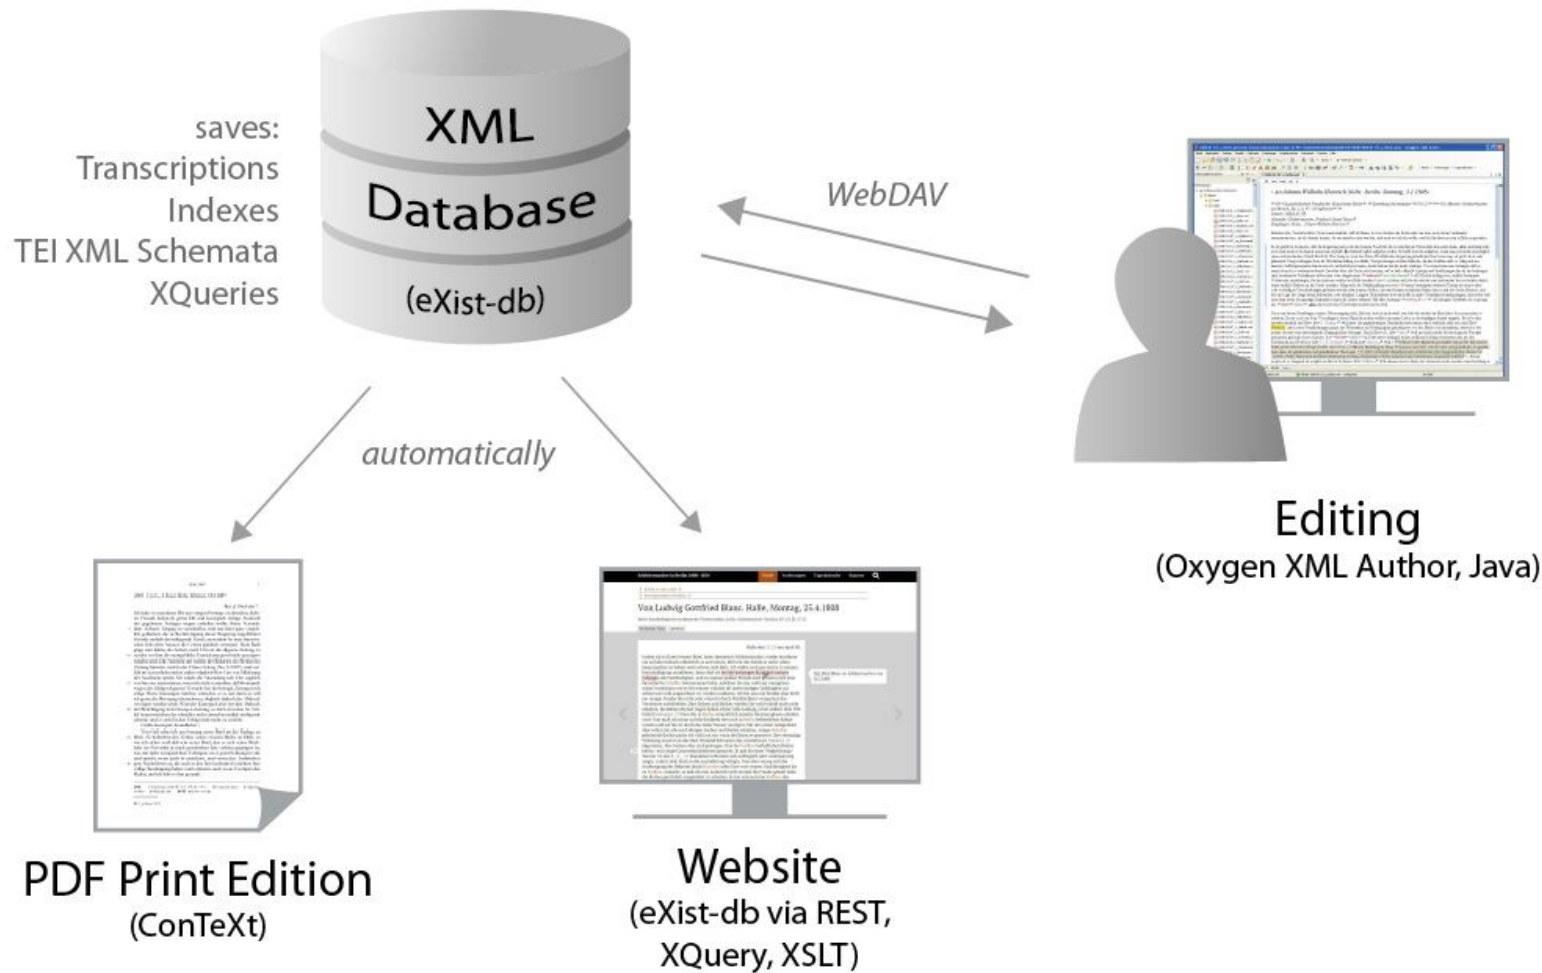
saves:
Transcriptions
Indexes
TEI XML Schemata
XQueries

XML
Database
(eXist-db)

WebDAV

automatically

Editing
(Oxygen XML Author, Java)

Von Ludwig Gottfried Blanc. Halle, Montag, 25.4.1808

PDF Print Edition
(ConTeXt)

Website
(eXist-db via REST, XQuery, XSLT)